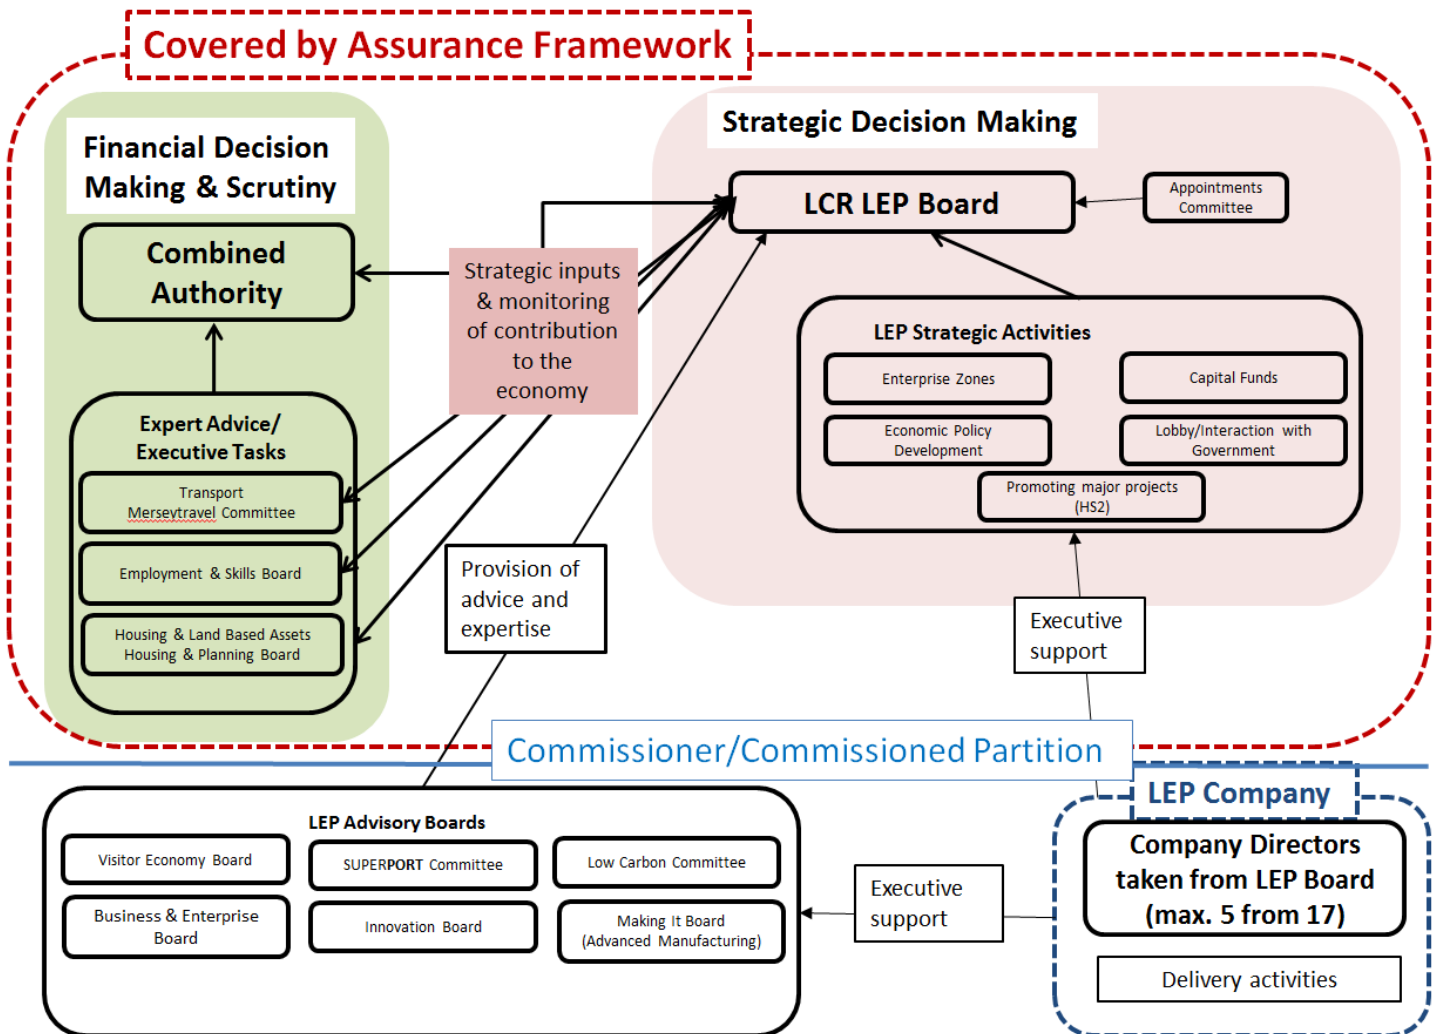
Covered by Assurance Framework

Financial Decision Making & Scrutiny

Combined Authority

Expert Advice/ Executive Tasks

Transport Merseytravel Committee

Employment & Skills Board

Housing & Land Based Assets Housing & Planning Board

Strategic inputs & monitoring of contribution to the economy

Provision of advice and expertise

Strategic Decision Making

LCR LEP Board

Appointments Committee

LEP Strategic Activities

Enterprise Zones

Capital Funds

Economic Policy Development

Lobby/Interaction with Government

Promoting major projects (HS2)

Executive support

Commissioner/Commissioned Partition

LEP Company

Company Directors taken from LEP Board (max. 5 from 17)

Delivery activities

Executive support

LEP Advisory Boards

Visitor Economy Board

SUPERPORT Committee

Low Carbon Committee

Business & Enterprise Board

Innovation Board

Making It Board (Advanced Manufacturing)